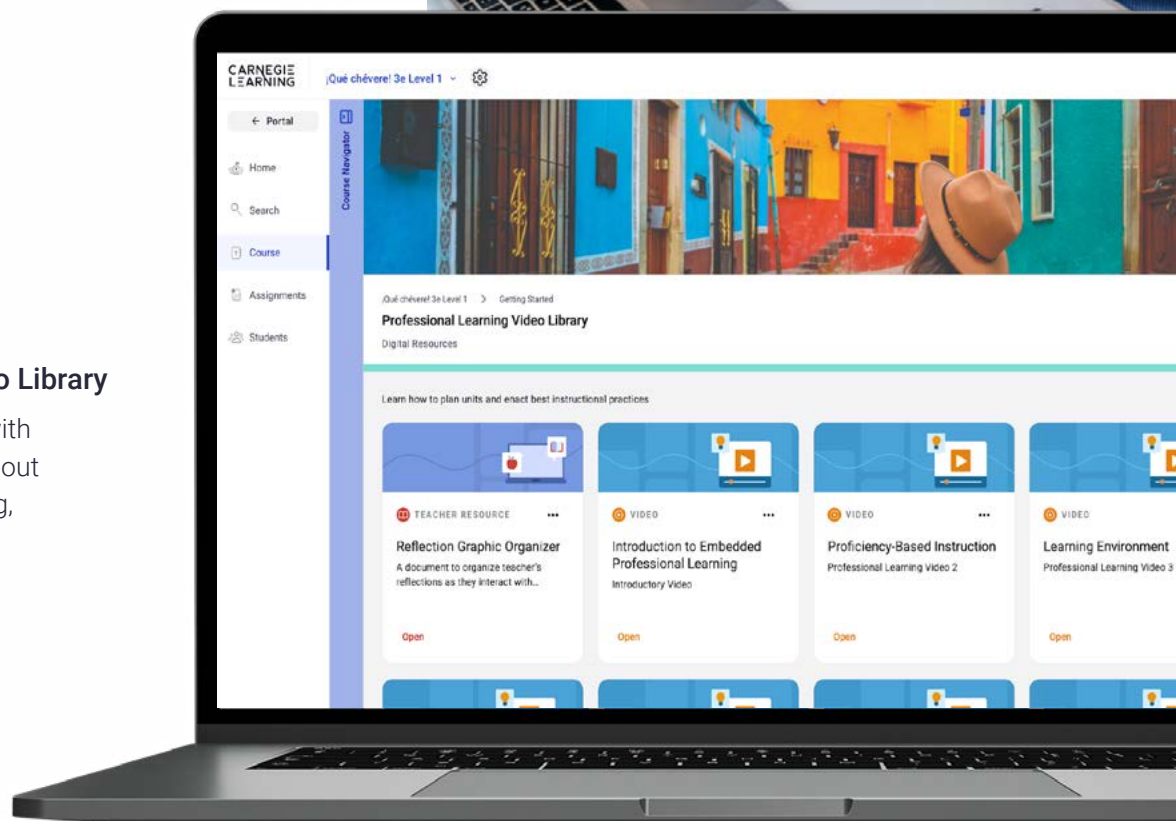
o Library

ith
out
g,

CARNEGIE LEARNING

¡Qué chévere! 3e Level 1

← Portal

Home

Search

Course

Assignments

Students

Course Navigator

¡Qué chévere! 3e Level 1 > Getting Started

Professional Learning Video Library

Digital Resources

Learn how to plan units and enact best instructional practices

TEACHER RESOURCE

Reflection Graphic Organizer

A document to organize teacher's reflections as they interact with...

Open

VIDEO

Introduction to Embedded Professional Learning

Introductory Video

Open

VIDEO

Proficiency-Based Instruction

Professional Learning Video 2

Open

VIDEO

Learning Environment

Professional Learning Video 3

Open